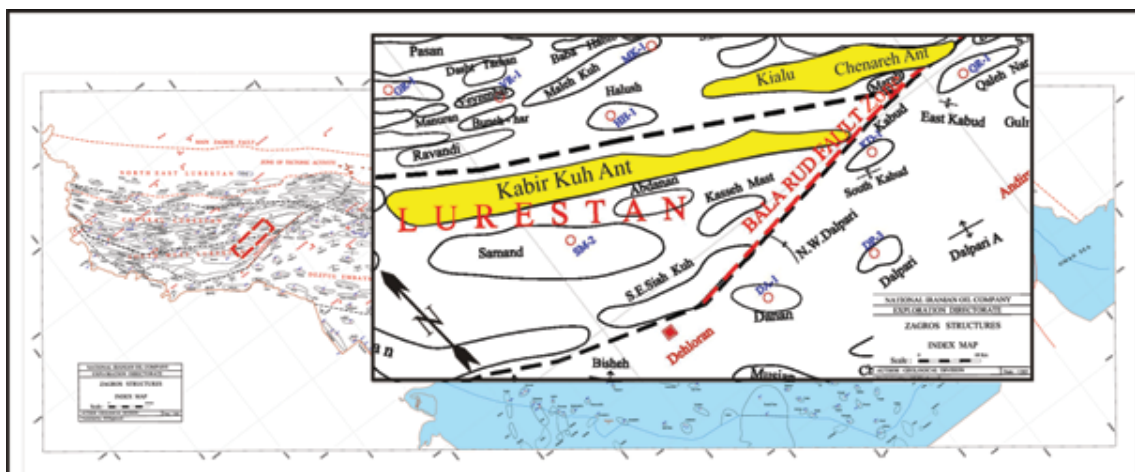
Pasan
Dasht Tarkan
Baba Habib
MK-1
Maleh Kuh
Kialu
Chenareh Ant
Qaleh Nar
GR-1
Veyzenhar
Haluch
HR-1
Marab
East Kabud
Gulr
Mansuran
Bunek-har
KD-1
Ravandi
Kabir Kuh Ant
Abdanan
South Kabud
Kasseh Mast
LURESTAN
BALA RUD FAULT ZONE
Andim
Samand
SM-2
N.W.Dalpari
DP-1
Dalpari A
Dalpari
S.E.Siah Kuh
DN-1
Danan
N
Dehloran
NATIONAL IRANIAN OIL COMPANY
EXPLORATION DIRECTORATE
ZAGROS STRUCTURES
INDEX MAP
Scale
Bisheh
Musian
n
NORTH EAST LURESTAN
NATIONAL IRANIAN OIL COMPANY
ZAGROS STRUCTURES
INDEX MAP